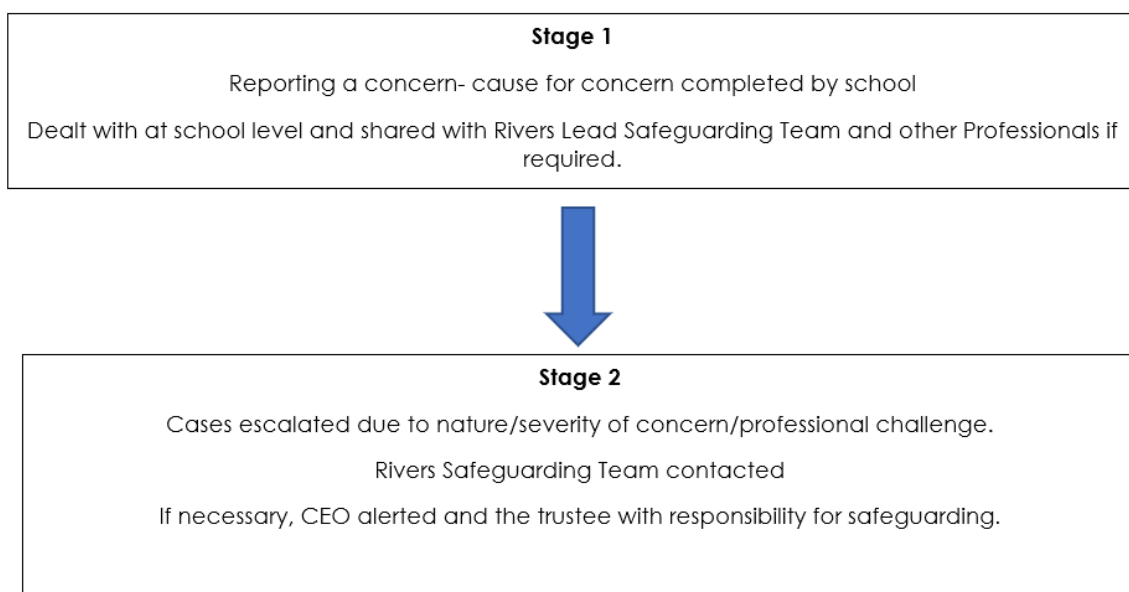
**Stage 1**

Reporting a concern- cause for concern completed by school

Dealt with at school level and shared with Rivers Lead Safeguarding Team and other Professionals if required.

**Stage 2**

Cases escalated due to nature/severity of concern/professional challenge.

Rivers Safeguarding Team contacted

If necessary, CEO alerted and the trustee with responsibility for safeguarding.